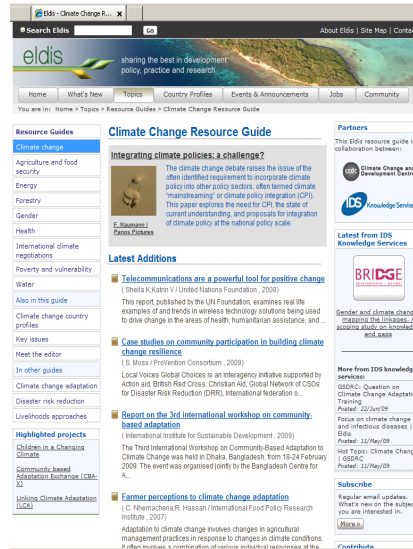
Eldis - Climate Change R...

Search Eldis Go

About Eldis | Site Map | Conta

eldis

sharing the best in development policy, practice and research

Home | What's New | Topics | Country Profiles | Events & Announcements | Jobs | Community

You are in: Home > Topics > Resource Guides > Climate Change Resource Guide

Resource Guides

Climate change

Agriculture and food security

Energy

Forestry

Gender

Health

International climate negotiations

Poverty and vulnerability

Water

Also in this guide

Climate change country profiles

Key issues

Meet the editor

In other guides

Climate change adaptation

Disaster risk reduction

Livelihoods approaches

Highlighted projects

Children in a Changing Climate

Community based Adaptation Exchange (CBA-X)

Linking Climate Adaptation (LCA)

Climate Change Resource Guide

Integrating climate policies: a challenge?

The climate change debate raises the issue of the often identified requirement to incorporate climate policy into other policy sectors, often termed climate "mainstreaming" or climate policy integration (CPI). This paper explores the need for CPI, the state of current understanding, and proposals for integration of climate policy at the national policy scale.

F. Naumann | Panos Pictures

Latest Additions

Telecommunications are a powerful tool for positive change

( Sheila K;Katrin V / United Nations Foundation , 2008)

This report, published by the UN Foundation, examines real life examples of and trends in wireless technology solutions being used to drive change in the areas of health, humanitarian assistance, and ...

Case studies on community participation in building climate change resilience

( S. Moss / ProVention Consortium , 2009)

Local Voices Global Choices is an interagency initiative supported by Action aid, British Red Cross, Christian Aid, Global Network of CSOs for Disaster Risk Reduction (GNDR), International federation o...

Report on the 3rd international workshop on community-based adaptation

( International Institute for Sustainable Development , 2009)

The Third International Workshop on Community-Based Adaptation to Climate Change was held in Dhaka, Bangladesh, from 18-24 February 2009. The event was organised jointly by the Bangladesh Centre for A...

Farmer perceptions to climate change adaptation

( C. Nhemachena;R. Hassan / International Food Policy Research Institute , 2007)

Adaptation to climate change involves changes in agricultural management practices in response to changes in climate conditions. It often involves a combination of various individual responses at the

Partners

This Eldis resource guide is collaboration between:

Climate and Development Centre

IDS Knowledge Services

Latest from IDS Knowledge Services

BRIDGE

Gender and climate chang mapping the linkages. A scoping study on knowled and gaps

More from IDS knowledg services

GSDRC: Question on Climate Change Adaptatio Training
Posted: 22/Jun/09

Focus on climate change and infectious diseases | Eldis
Posted: 11/May/09

Hot Topic: Climate Chang | GSDRC
Posted: 11/May/09

Subscribe

Regular email updates. What's new on the subjec you are interested in.

More »

Contribute